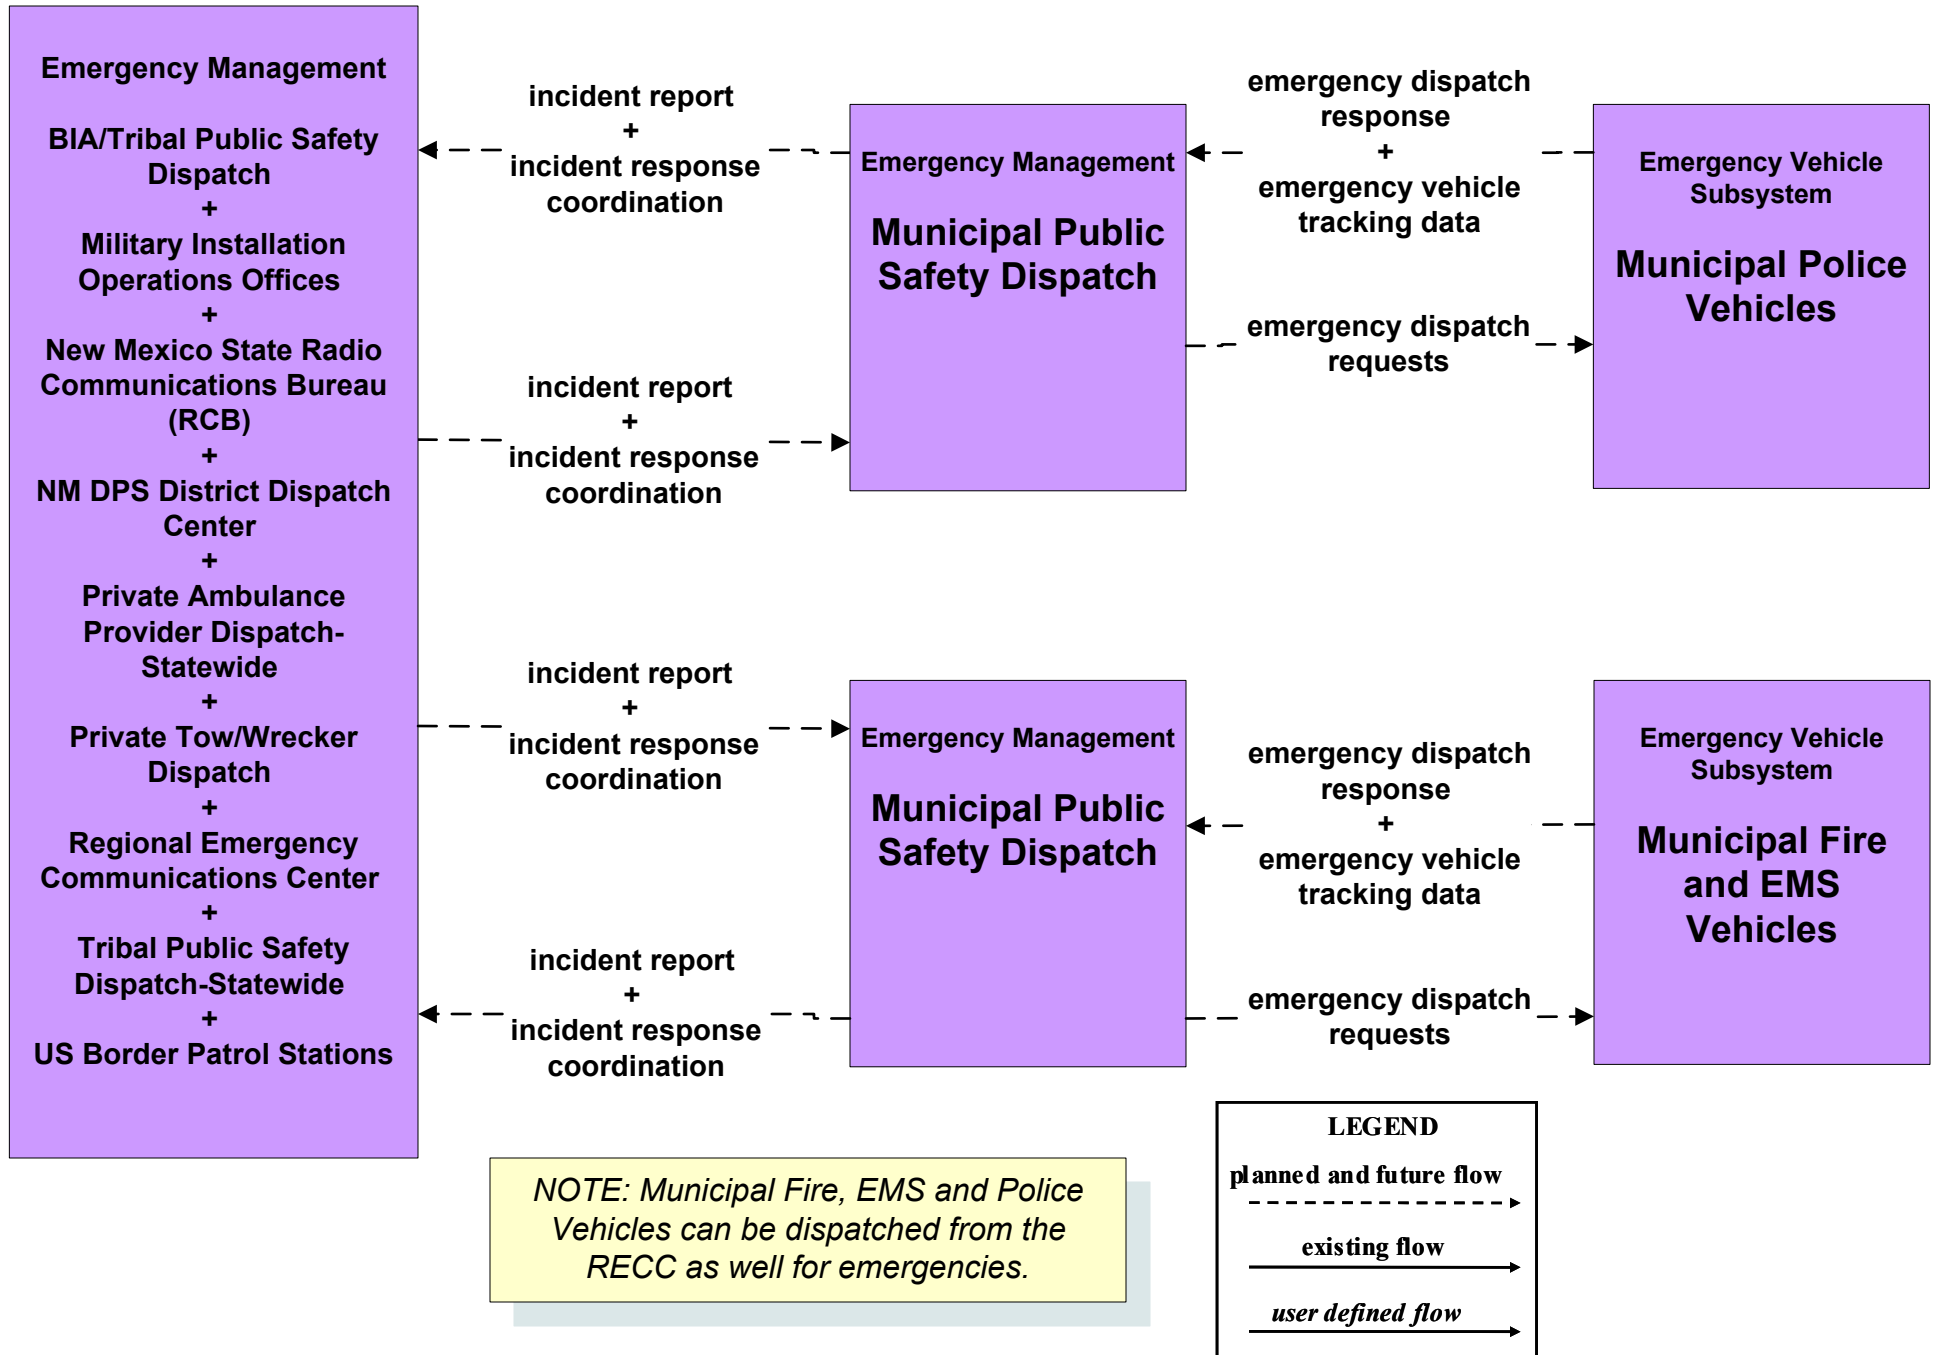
Emergency Management

BIA/Tribal Public Safety Dispatch
+
Military Installation Operations Offices
+
New Mexico State Radio Communications Bureau (RCB)
+
NM DPS District Dispatch Center
+
Private Ambulance Provider Dispatch-Statewide
+
Private Tow/Wrecker Dispatch
+
Regional Emergency Communications Center
+
Tribal Public Safety Dispatch-Statewide
+
US Border Patrol Stations

incident report
+
incident response coordination

incident report
+
incident response coordination

Emergency Management

Municipal Public Safety Dispatch

emergency dispatch response
+
emergency vehicle tracking data

emergency dispatch requests

Emergency Vehicle Subsystem

Municipal Police Vehicles

incident report
+
incident response coordination

incident report
+
incident response coordination

Emergency Management

Municipal Public Safety Dispatch

emergency dispatch response
+
emergency vehicle tracking data

emergency dispatch requests

Emergency Vehicle Subsystem

Municipal Fire and EMS Vehicles

NOTE: Municipal Fire, EMS and Police Vehicles can be dispatched from the RECC as well for emergencies.

LEGEND
planned and future flow
existing flow
user defined flow